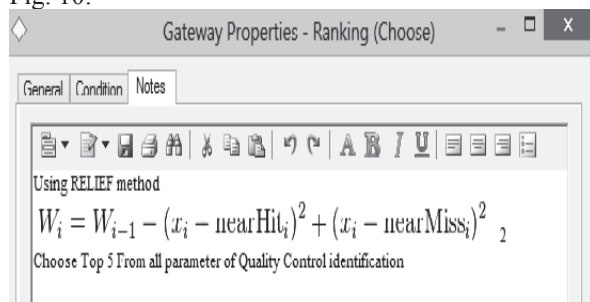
Fig. 10.

Gateway Properties - Ranking (Choose)

General | Condition | Notes

Using RELIEF method

$W_i = W_{i-1} - (x_i - \mathrm{nearHit}_i)^2 + (x_i - \mathrm{nearMiss}_i)^2$ 2

Choose Top 5 From all parameter of Quality Control identification